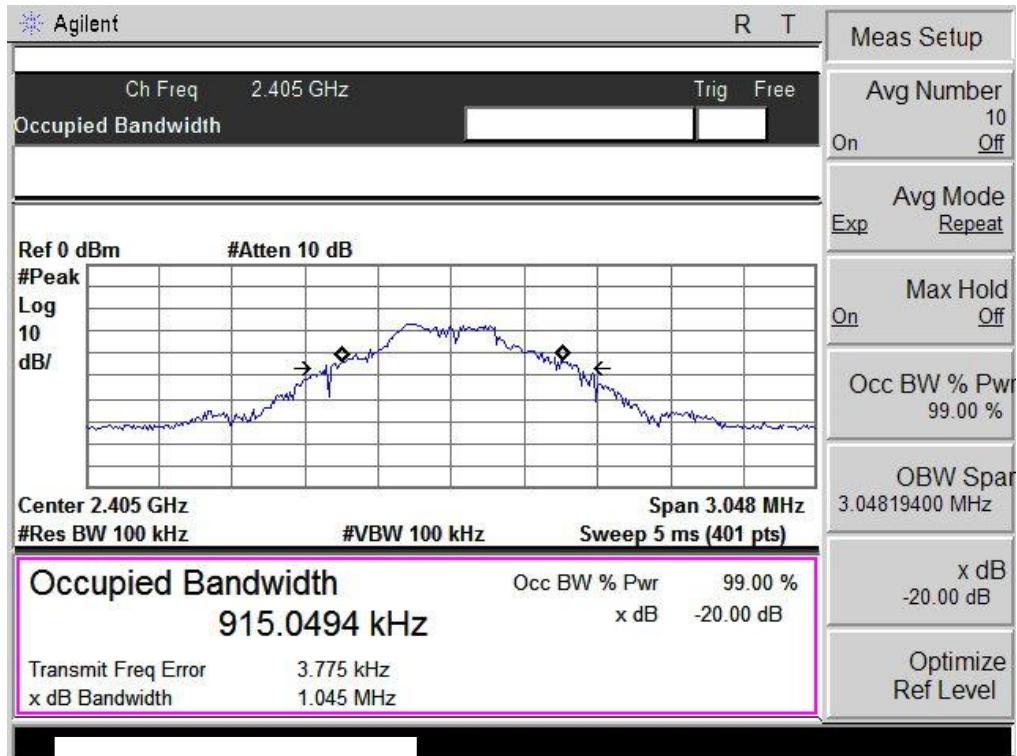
Agilent R T

Ch Freq 2.405 GHz Trig Free
Occupied Bandwidth

Ref 0 dBm #Atten 10 dB
#Peak
Log
10
dB/

Center 2.405 GHz Span 3.048 MHz
#Res BW 100 kHz #VBW 100 kHz Sweep 5 ms (401 pts)

Occupied Bandwidth
915.0494 kHz

Occ BW % Pwr 99.00 %
x dB -20.00 dB

Transmit Freq Error 3.775 kHz
x dB Bandwidth 1.045 MHz

Meas Setup

Avg Number
10
On Off

Avg Mode
Exp Repeat

Max Hold
On Off

Occ BW % Pwr
99.00 %

OBW Span
3.04819400 MHz

x dB
-20.00 dB

Optimize
Ref Level